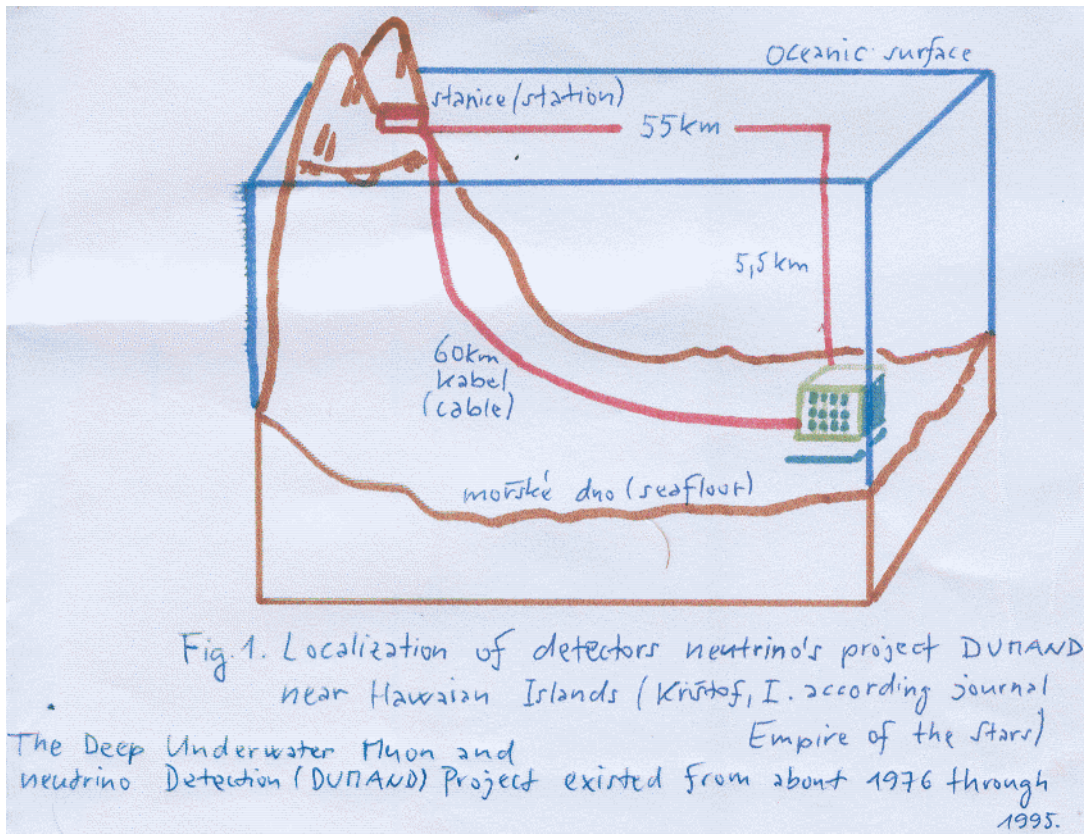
Oceanic surface

stanice (station)

55 km

5,5 km

60 km
kabel
(cable)

mořské dno (seafloor)

Fig. 1. Localization of detectors neutrino's project DUMAND near Hawaian Islands (Krištof, I. according journal Empire of the Stars)

The Deep Underwater Muon and neutrino Detection (DUMAND) Project existed from about 1976 through 1995.